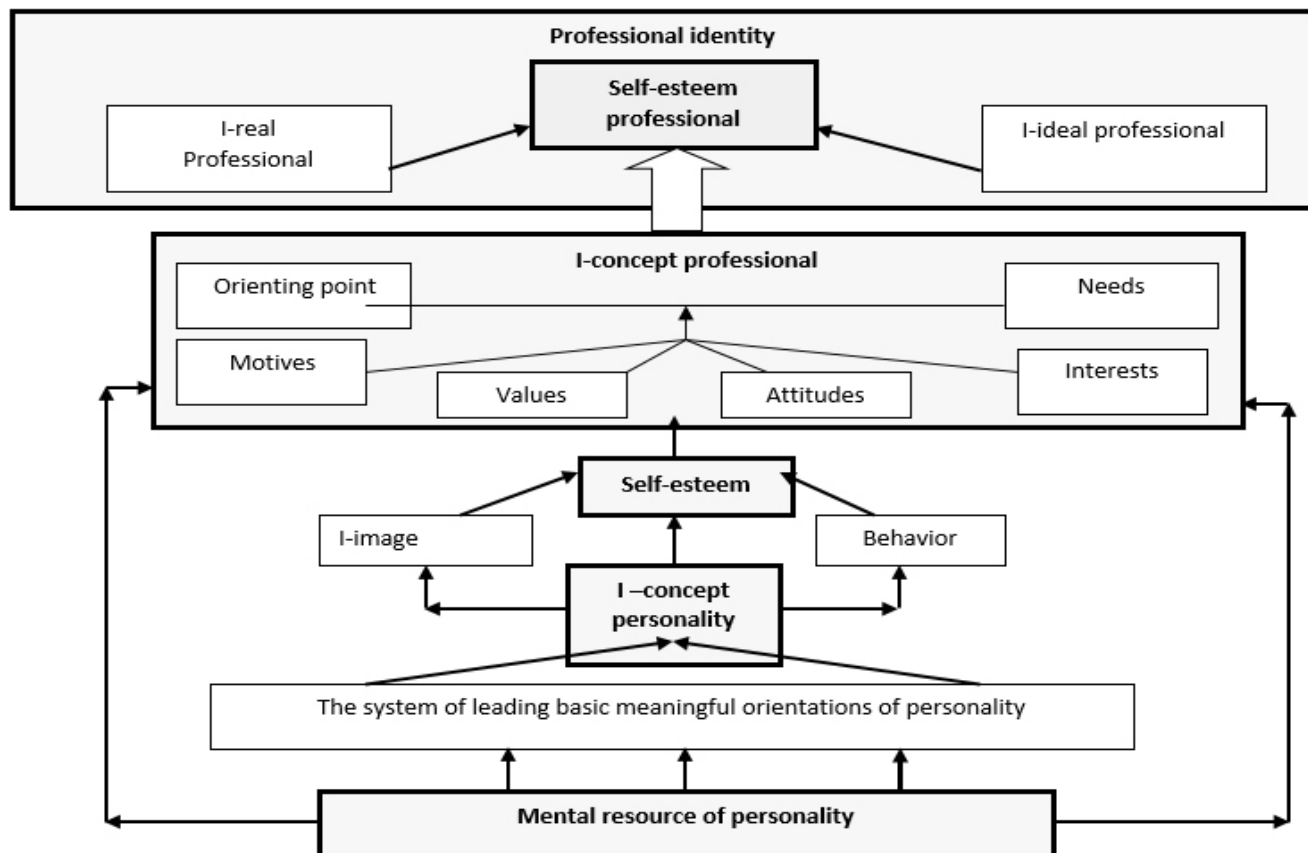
Professional identity

Self-esteem professional

I-real Professional

I-ideal professional

I-concept professional

Orienting point

Needs

Motives

Values

Attitudes

Interests

Self-esteem

I-image

Behavior

I –concept personality

The system of leading basic meaningful orientations of personality

Mental resource of personality